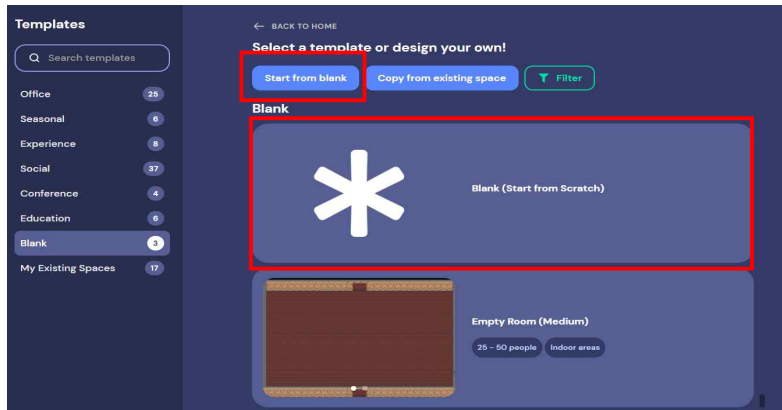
Templates

Search templates

Office 25
Seasonal 6
Experience 8
Social 37
Conference 4
Education 6
Blank 3
My Existing Spaces 17

← BACK TO HOME

Select a template or design your own!

Start from blank
Copy from existing space
Filter

Blank

Blank (Start from Scratch)

Empty Room (Medium)
25 - 50 people
Indoor areas